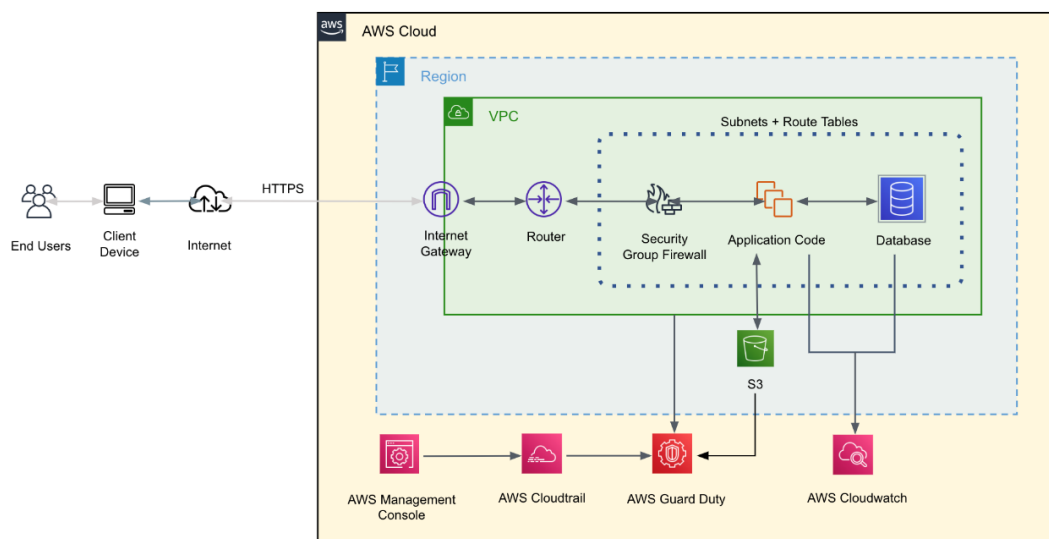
aws

AWS Cloud

Region

VPC

Subnets + Route Tables

HTTPS

End Users

Client Device

Internet

Internet Gateway

Router

Security Group Firewall

Application Code

Database

S3

AWS Management Console

AWS Cloudtrail

AWS Guard Duty

AWS Cloudwatch